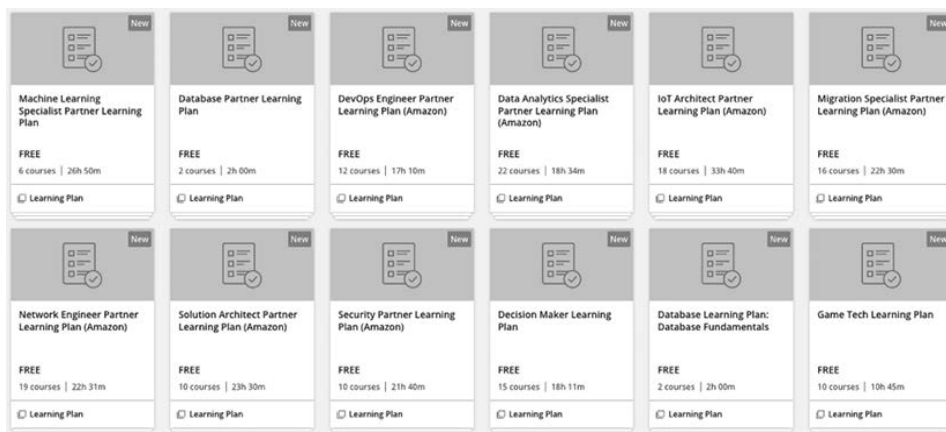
New

Machine Learning Specialist Partner Learning Plan

FREE

6 courses | 26h 50m

Learning Plan

New

Database Partner Learning Plan

FREE

2 courses | 2h 00m

Learning Plan

New

DevOps Engineer Partner Learning Plan (Amazon)

FREE

12 courses | 17h 10m

Learning Plan

New

Data Analytics Specialist Partner Learning Plan (Amazon)

FREE

22 courses | 18h 34m

Learning Plan

New

IoT Architect Partner Learning Plan (Amazon)

FREE

18 courses | 33h 40m

Learning Plan

New

Migration Specialist Partner Learning Plan (Amazon)

FREE

16 courses | 22h 30m

Learning Plan

New

Network Engineer Partner Learning Plan (Amazon)

FREE

19 courses | 22h 31m

Learning Plan

New

Solution Architect Partner Learning Plan (Amazon)

FREE

10 courses | 23h 30m

Learning Plan

New

Security Partner Learning Plan (Amazon)

FREE

10 courses | 21h 40m

Learning Plan

New

Decision Maker Learning Plan

FREE

15 courses | 18h 11m

Learning Plan

New

Database Learning Plan: Database Fundamentals

FREE

2 courses | 2h 00m

Learning Plan

New

Game Tech Learning Plan

FREE

10 courses | 10h 45m

Learning Plan